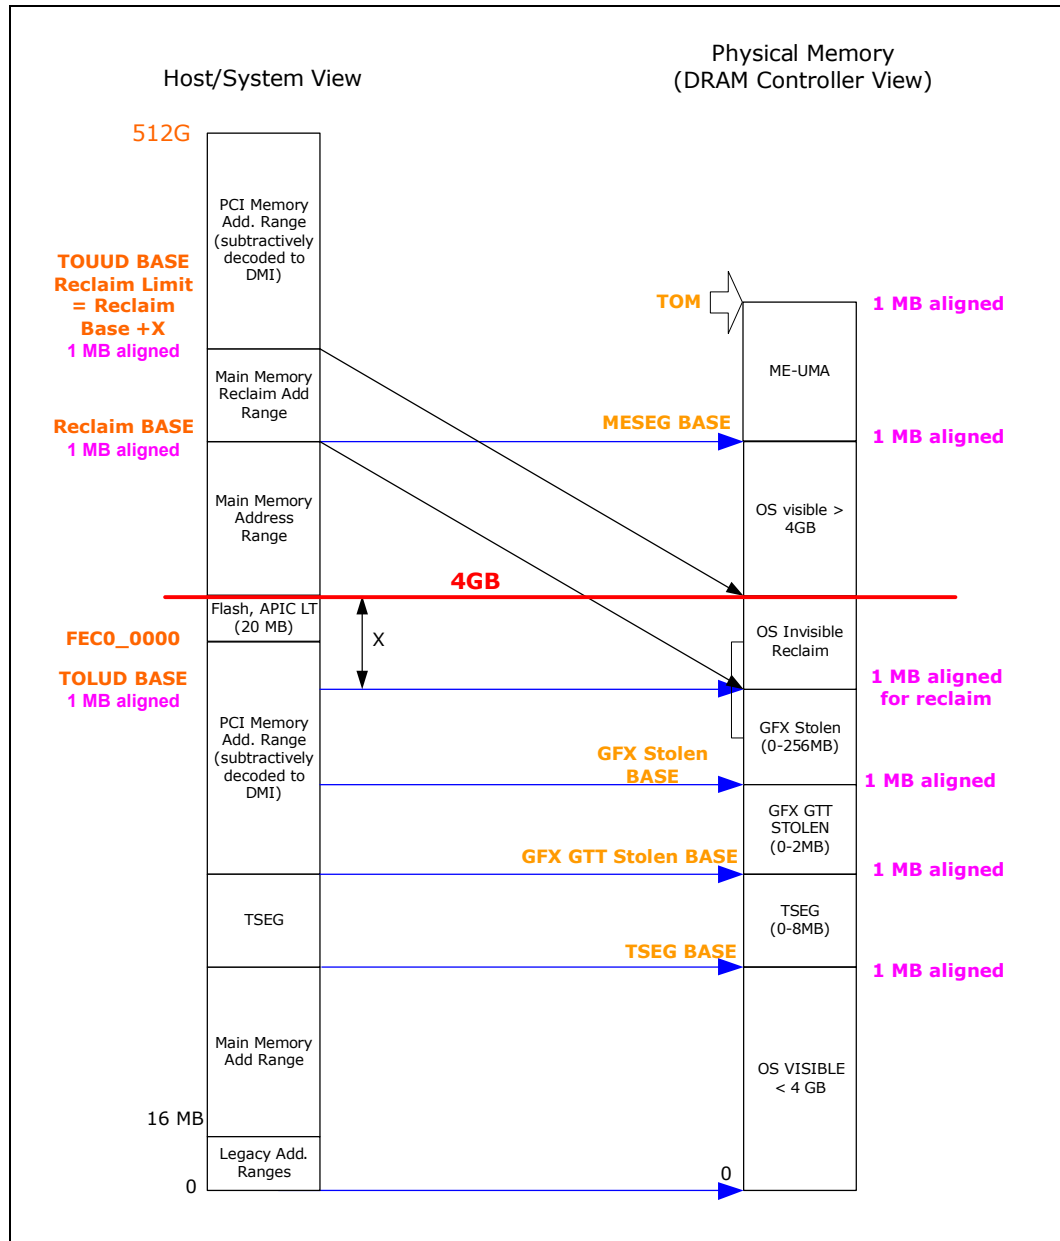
Host/System View

Physical Memory
(DRAM Controller View)

512G

PCI Memory Add. Range (subtractively decoded to DMI)

TOUUD BASE
Reclaim Limit
= Reclaim
Base +X
1 MB aligned

TOM

1 MB aligned

Main Memory Reclaim Add Range

ME-UMA

Reclaim BASE
1 MB aligned

MESEG BASE

1 MB aligned

Main Memory Address Range

OS visible > 4GB

4GB

Flash, APIC LT (20 MB)

FEC0_0000

X

OS Invisible Reclaim

TOLUD BASE
1 MB aligned

1 MB aligned
for reclaim

PCI Memory Add. Range (subtractively decoded to DMI)

GFX Stolen (0-256MB)

GFX Stolen
BASE

1 MB aligned

GFX GTT STOLEN (0-2MB)

GFX GTT Stolen BASE

1 MB aligned

TSEG

TSEG (0-8MB)

TSEG BASE

1 MB aligned

Main Memory Add Range

OS VISIBLE < 4 GB

16 MB

Legacy Add. Ranges

0

0